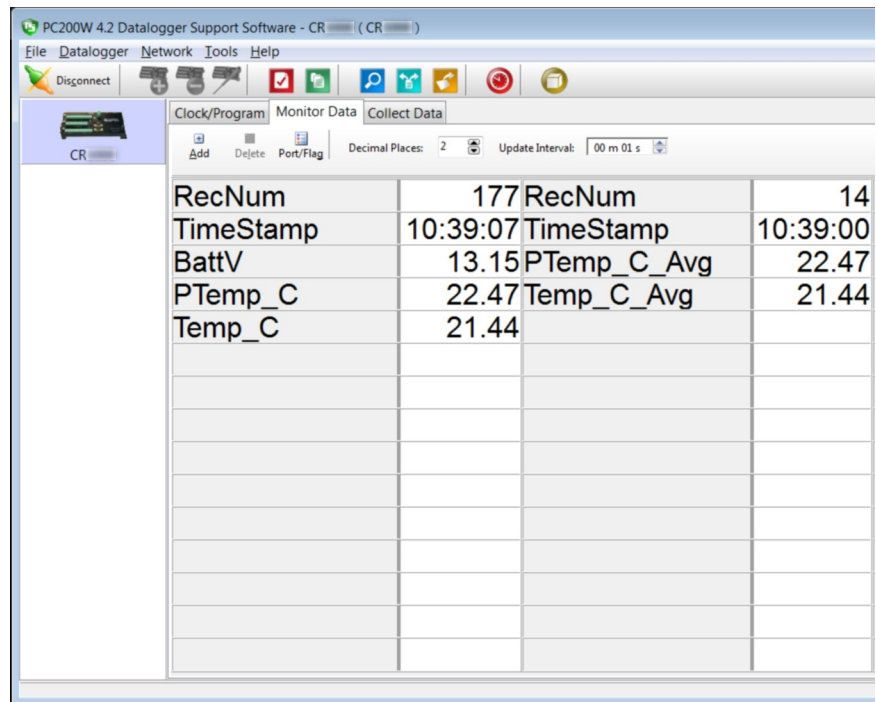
PC200W 4.2 Datalogger Support Software - CR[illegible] ( CR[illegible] )

File Datalogger Network Tools Help

Disconnect

CR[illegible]

Clock/Program Monitor Data Collect Data

Add Delete Port/Flag Decimal Places: 2 Update Interval: 00 m 01 s

| | | | |
|---|---|---|---|
| RecNum | 177 | RecNum | 14 |
| TimeStamp | 10:39:07 | TimeStamp | 10:39:00 |
| BattV | 13.15 | PTemp_C_Avg | 22.47 |
| PTemp_C | 22.47 | Temp_C_Avg | 21.44 |
| Temp_C | 21.44 | | |